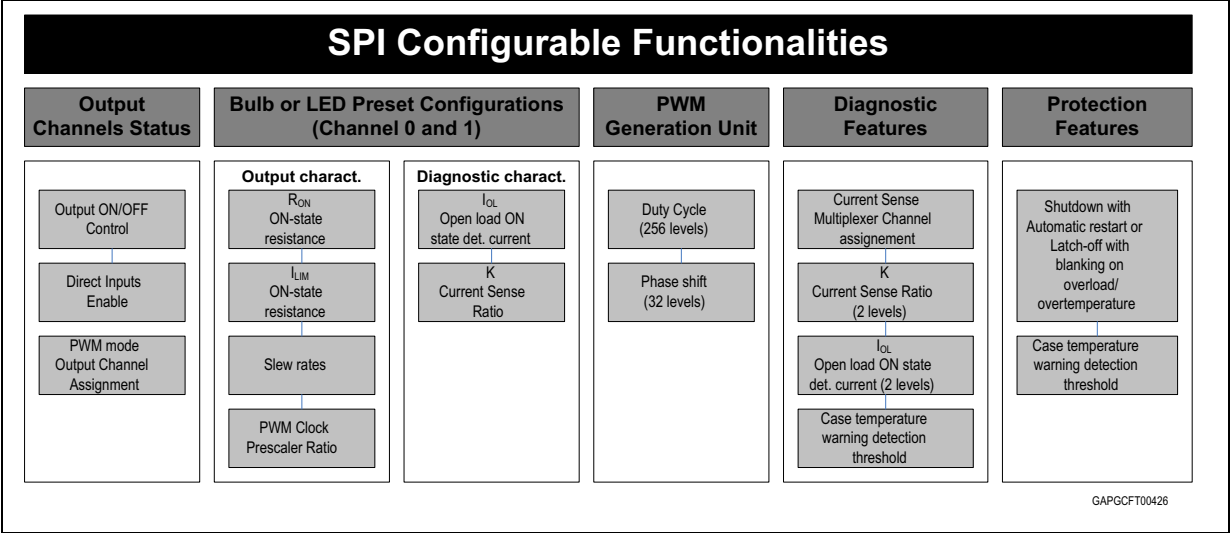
SPI Configurable Functionalities

Output Channels Status

Output ON/OFF Control

Direct Inputs Enable

PWM mode Output Channel Assignment

Bulb or LED Preset Configurations (Channel 0 and 1)

Output charact.

$R_{ON}$ ON-state resistance

$I_{LIM}$ ON-state resistance

Slew rates

PWM Clock Prescaler Ratio

Diagnostic charact.

$I_{OL}$ Open load ON state det. current

K Current Sense Ratio

PWM Generation Unit

Duty Cycle (256 levels)

Phase shift (32 levels)

Diagnostic Features

Current Sense Multiplexer Channel assignement

K Current Sense Ratio (2 levels)

$I_{OL}$ Open load ON state det. current (2 levels)

Case temperature warning detection threshold

Protection Features

Shutdown with Automatic restart or Latch-off with blanking on overload/ overtemperature

Case temperature warning detection threshold

GAPGCFT00426